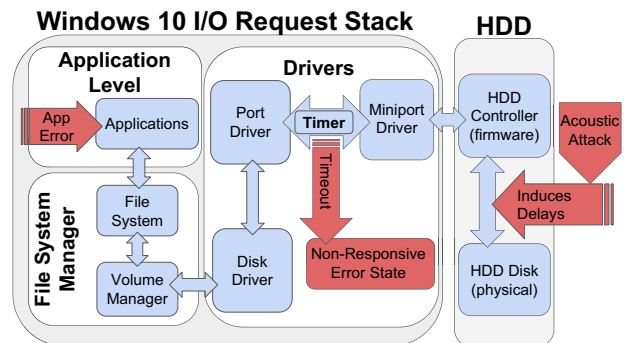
Windows 10 I/O Request Stack

HDD

Application Level

App Error

Applications

File System Manager

File System

Volume Manager

Drivers

Port Driver

Timer

Miniport Driver

Timeout

Disk Driver

Non-Responsive Error State

HDD Controller (firmware)

Acoustic Attack

Induces Delays

HDD Disk (physical)